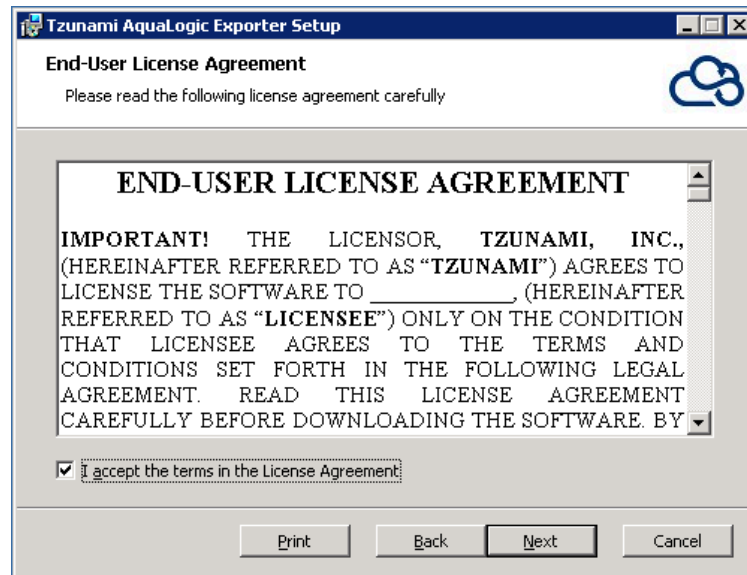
Tzunami AquaLogic Exporter Setup

End-User License Agreement

Please read the following license agreement carefully

END-USER LICENSE AGREEMENT

IMPORTANT! THE LICENSOR, TZUNAMI, INC., (HEREINAFTER REFERRED TO AS "TZUNAMI") AGREES TO LICENSE THE SOFTWARE TO ____________, (HEREINAFTER REFERRED TO AS "LICENSEE") ONLY ON THE CONDITION THAT LICENSEE AGREES TO THE TERMS AND CONDITIONS SET FORTH IN THE FOLLOWING LEGAL AGREEMENT. READ THIS LICENSE AGREEMENT CAREFULLY BEFORE DOWNLOADING THE SOFTWARE. BY

I accept the terms in the License Agreement

Print

Back

Next

Cancel